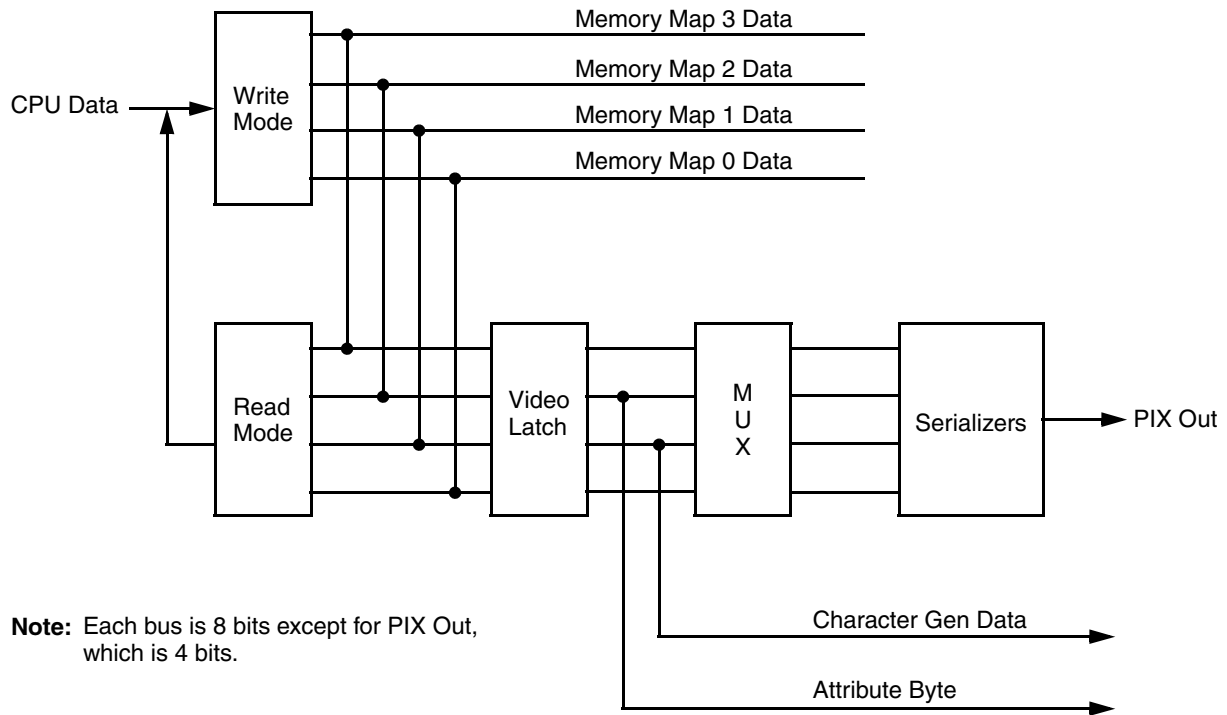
Memory Map 3 Data

Memory Map 2 Data

CPU Data

Write Mode

Memory Map 1 Data

Memory Map 0 Data

Read Mode

Video Latch

M U X

Serializers

PIX Out

Note: Each bus is 8 bits except for PIX Out, which is 4 bits.

Character Gen Data

Attribute Byte